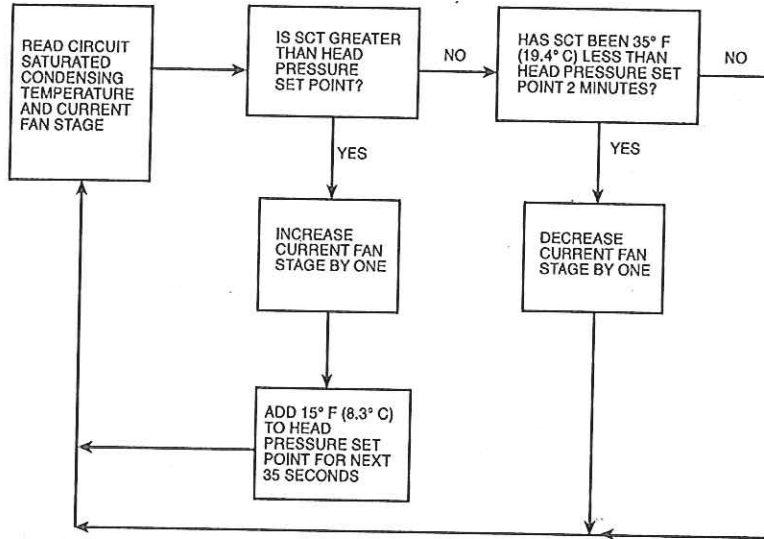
READ CIRCUIT SATURATED CONDENSING TEMPERATURE AND CURRENT FAN STAGE

IS SCT GREATER THAN HEAD PRESSURE SET POINT?

NO

HAS SCT BEEN 35° F (19.4° C) LESS THAN HEAD PRESSURE SET POINT 2 MINUTES?

NO

YES

YES

INCREASE CURRENT FAN STAGE BY ONE

DECREASE CURRENT FAN STAGE BY ONE

ADD 15° F (8.3° C) TO HEAD PRESSURE SET POINT FOR NEXT 35 SECONDS